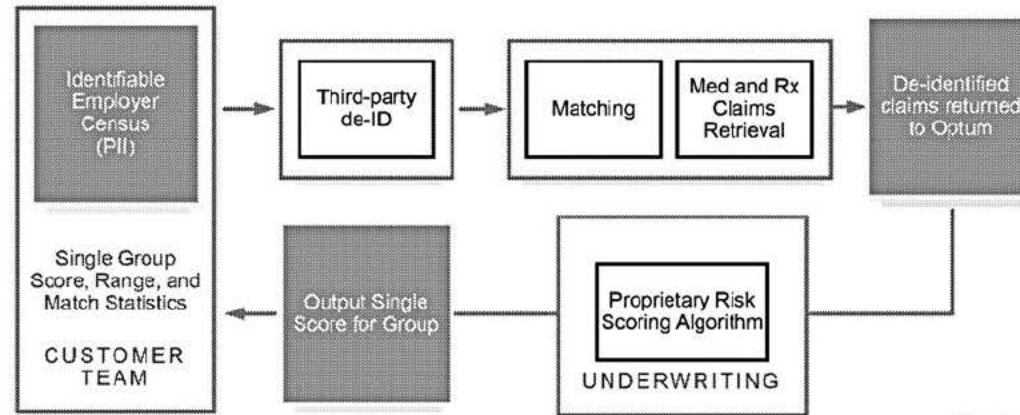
Identifiable Employer Census (PII)

Third-party de-ID

Matching

Med and Rx Claims Retrieval

De-identified claims returned to Optum

Single Group Score, Range, and Match Statistics

CUSTOMER TEAM

Output Single Score for Group

Proprietary Risk Scoring Algorithm

UNDERWRITING